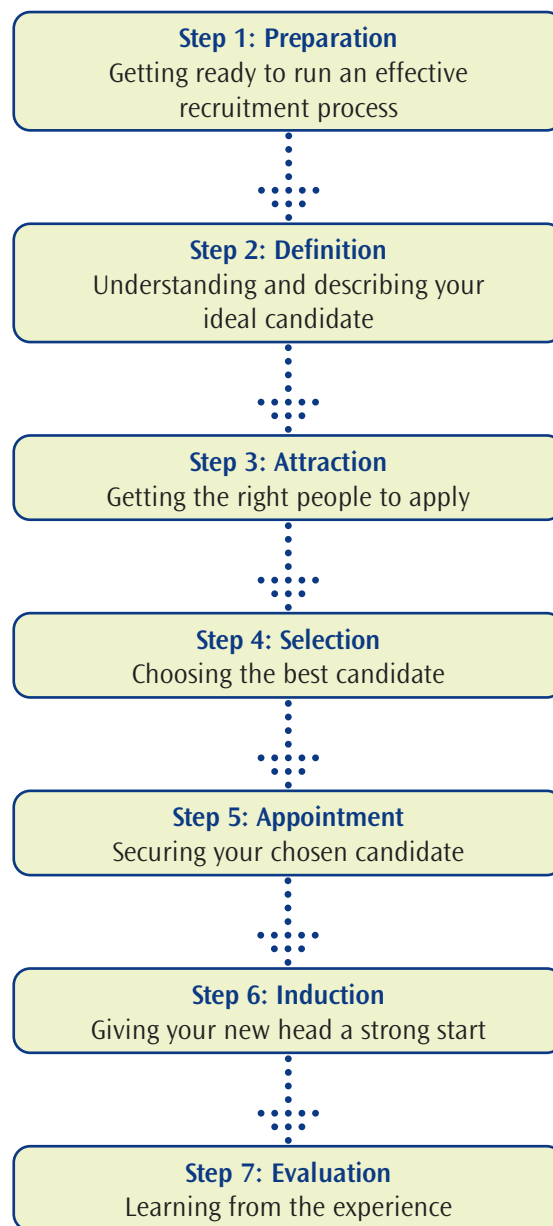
Step 1: Preparation
Getting ready to run an effective recruitment process

Step 2: Definition
Understanding and describing your ideal candidate

Step 3: Attraction
Getting the right people to apply

Step 4: Selection
Choosing the best candidate

Step 5: Appointment
Securing your chosen candidate

Step 6: Induction
Giving your new head a strong start

Step 7: Evaluation
Learning from the experience